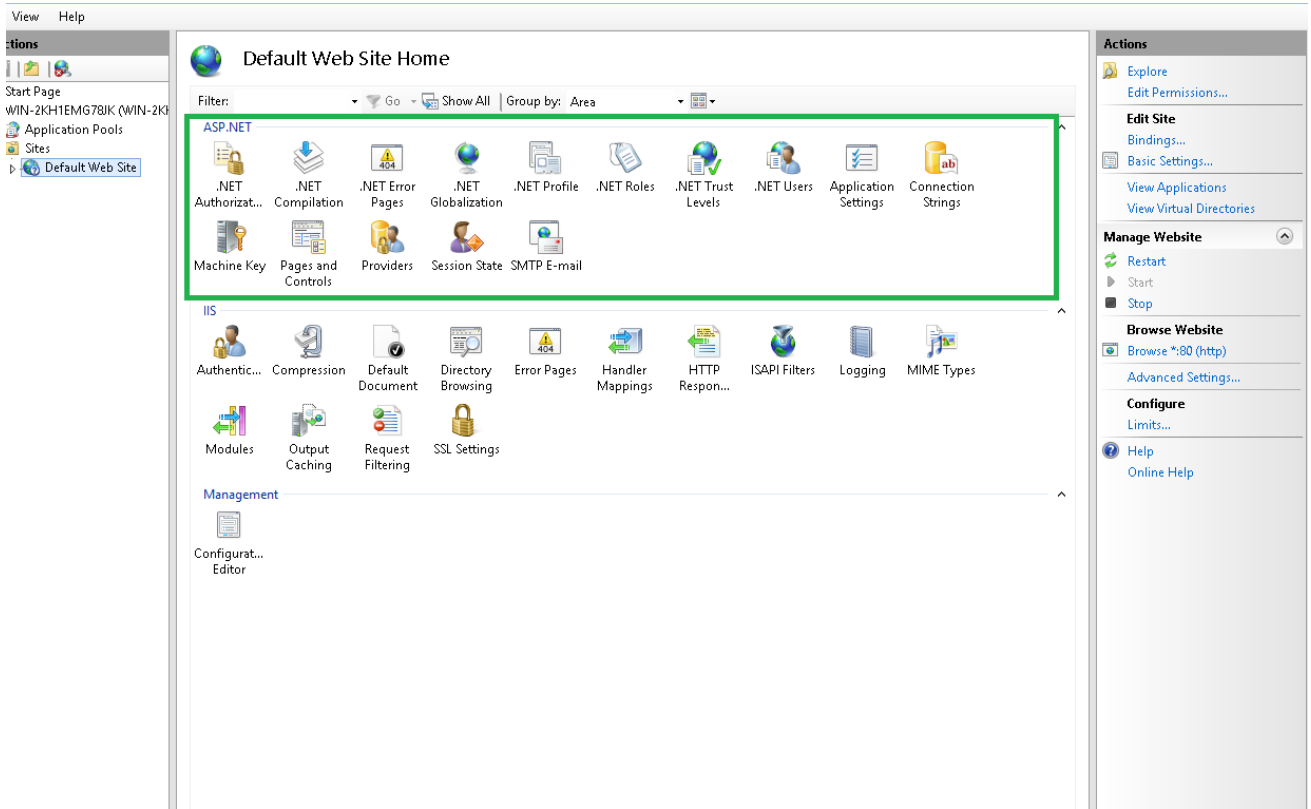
View Help

ctions

Start Page
WIN-2KH1EMG78JK (WIN-2K
Application Pools
Sites
Default Web Site

Default Web Site Home

Filter: Go Show All Group by: Area

ASP.NET

.NET Authorizat...
.NET Compilation
.NET Error Pages
.NET Globalization
.NET Profile
.NET Roles
.NET Trust Levels
.NET Users
Application Settings
Connection Strings
Machine Key
Pages and Controls
Providers
Session State
SMTP E-mail

IIS

Authentic...
Compression
Default Document
Directory Browsing
Error Pages
Handler Mappings
HTTP Respon...
ISAPI Filters
Logging
MIME Types
Modules
Output Caching
Request Filtering
SSL Settings

Management

Configurat... Editor

Actions

Explore
Edit Permissions...

Edit Site
Bindings...
Basic Settings...

View Applications
View Virtual Directories

Manage Website
Restart
Start
Stop

Browse Website
Browse *:80 (http)

Advanced Settings...

Configure
Limits...

Help
Online Help